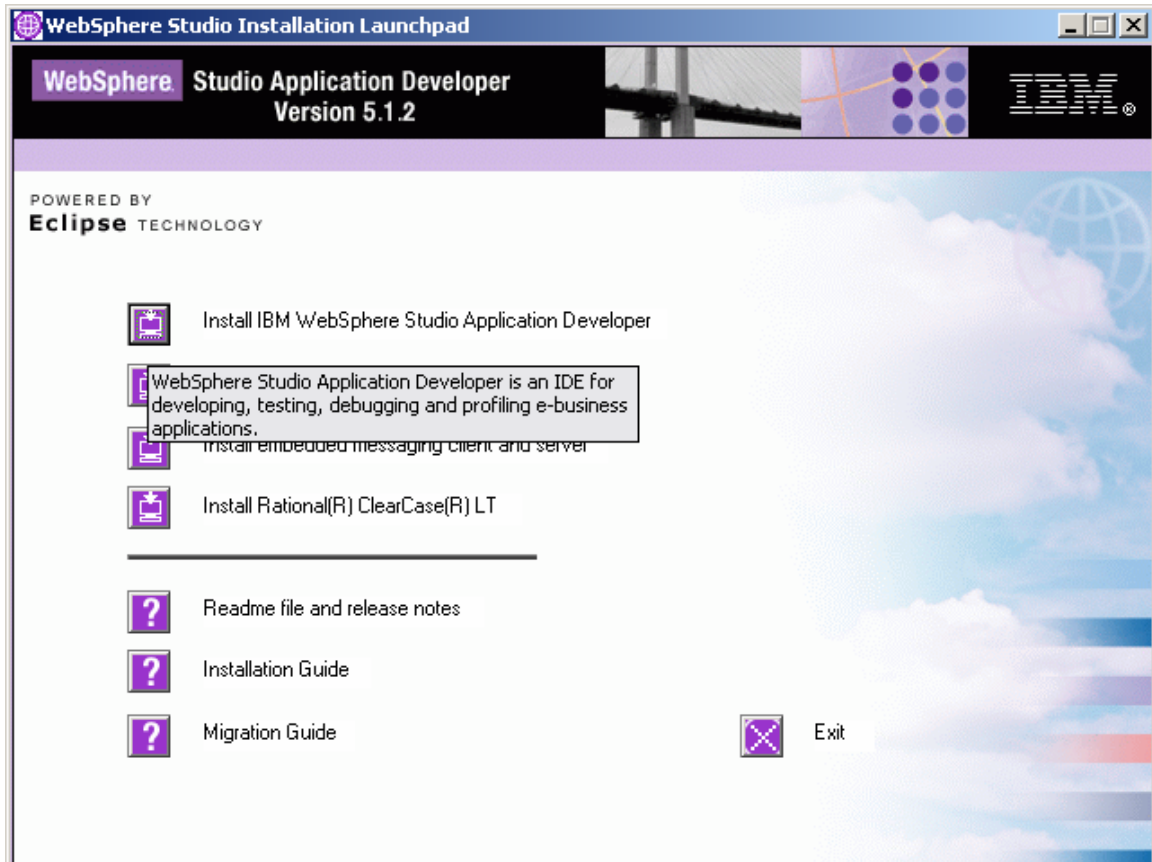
WebSphere Studio Installation Launchpad

WebSphere. Studio Application Developer Version 5.1.2

IBM.

POWERED BY
Eclipse TECHNOLOGY

Install IBM WebSphere Studio Application Developer

WebSphere Studio Application Developer is an IDE for developing, testing, debugging and profiling e-business applications.

Install embedded messaging client and server

Install Rational(R) ClearCase(R) LT

Readme file and release notes

Installation Guide

Migration Guide

Exit